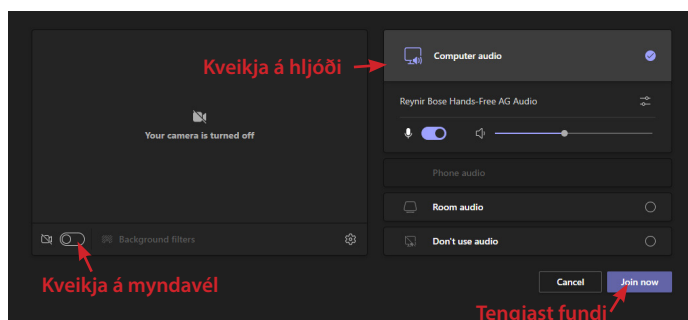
Your camera is turned off

Background filters

Kveikja á myndavél

Kveikja á hljóði

Computer audio

Reynir Bose Hands-Free AG Audio

Phone audio

Room audio

Don't use audio

Cancel

Join now

Tengiast fundi